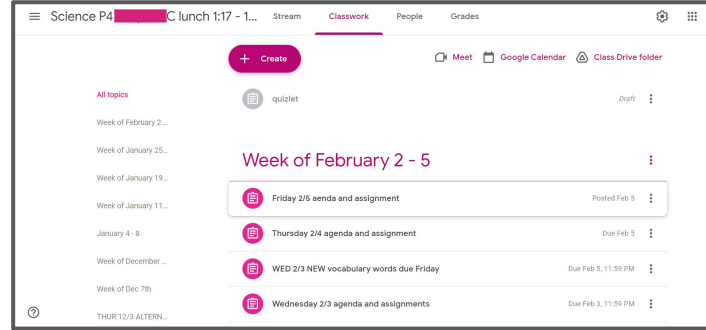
Science P4 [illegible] C lunch 1:17 - 1...

Stream

Classwork

People

Grades

+ Create

Meet

Google Calendar

Class Drive folder

All topics

Week of February 2 ...

Week of January 25...

Week of January 19...

Week of January 11...

January 4 - 8

Week of December ...

Week of Dec 7th

THUR 12/3 ALTERN...

quizlet

Draft

Week of February 2 - 5

Friday 2/5 aenda and assignment

Posted Feb 5

Thursday 2/4 agenda and assignment

Due Feb 5

WED 2/3 NEW vocabulary words due Friday

Due Feb 5, 11:59 PM

Wednesday 2/3 agenda and assignments

Due Feb 3, 11:59 PM